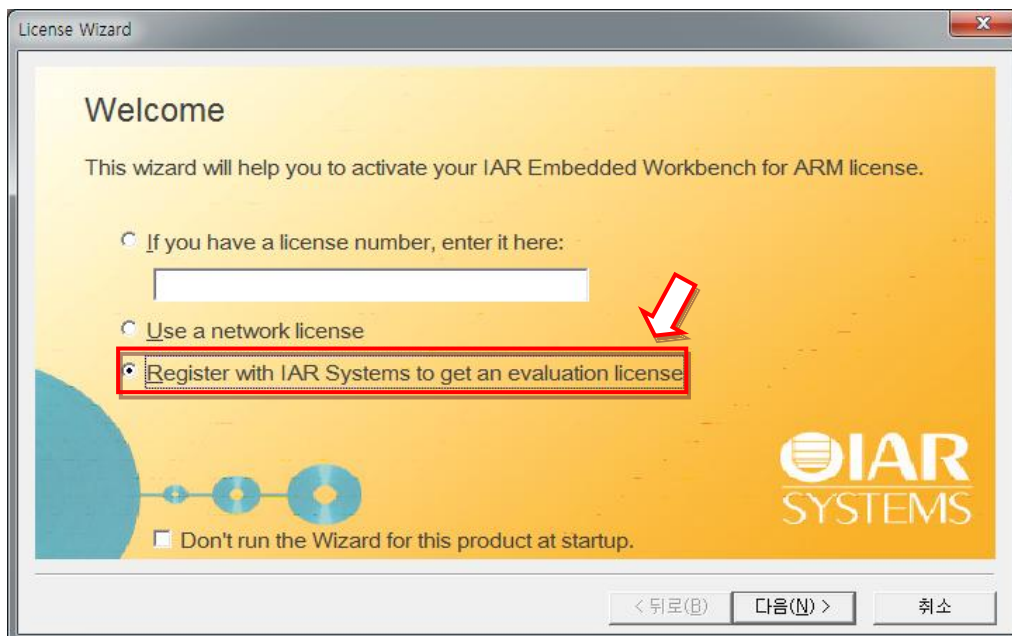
License Wizard

Welcome

This wizard will help you to activate your IAR Embedded Workbench for ARM license.

If you have a license number, enter it here:

Use a network license

Register with IAR Systems to get an evaluation license

IAR SYSTEMS

Don't run the Wizard for this product at startup.

< 뒤로(B)

다음(N) >

취소